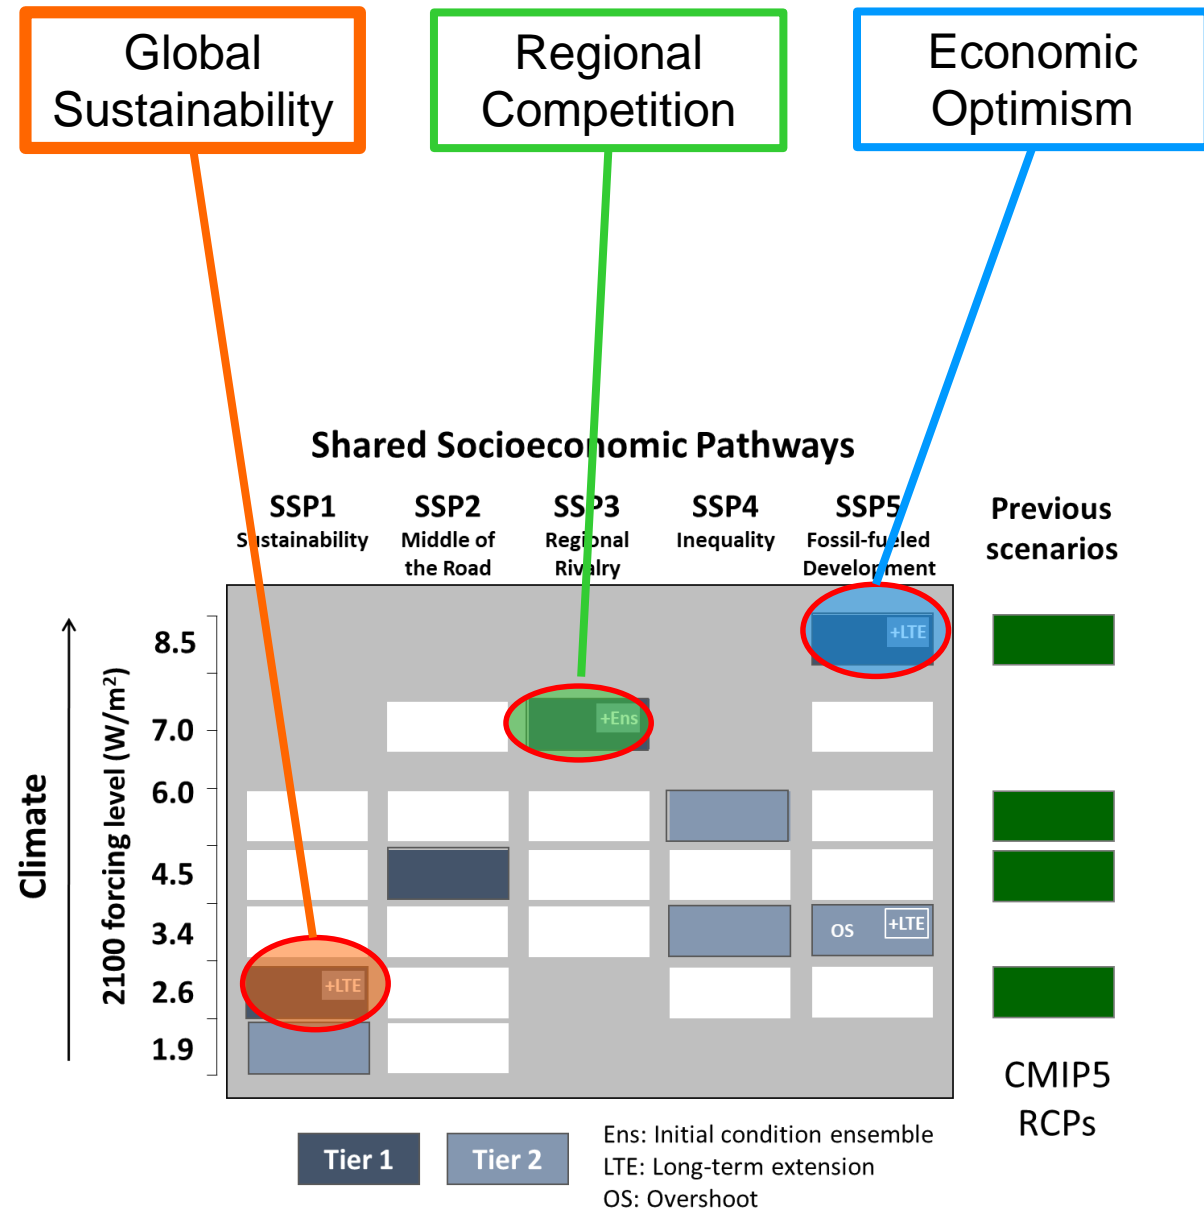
Global Sustainability

Regional Competition

Economic Optimism

Shared Socioeconomic Pathways

SSP1
Sustainability

SSP2
Middle of the Road

SSP3
Regional Rivalry

SSP4
Inequality

SSP5
Fossil-fueled Development

Previous scenarios

Climate

2100 forcing level (W/m$^2$)

8.5
7.0
6.0
4.5
3.4
2.6
1.9

+LTE
+Ens
OS
+LTE
+LTE

CMIP5 RCPs

Tier 1
Tier 2

Ens: Initial condition ensemble
LTE: Long-term extension
OS: Overshoot